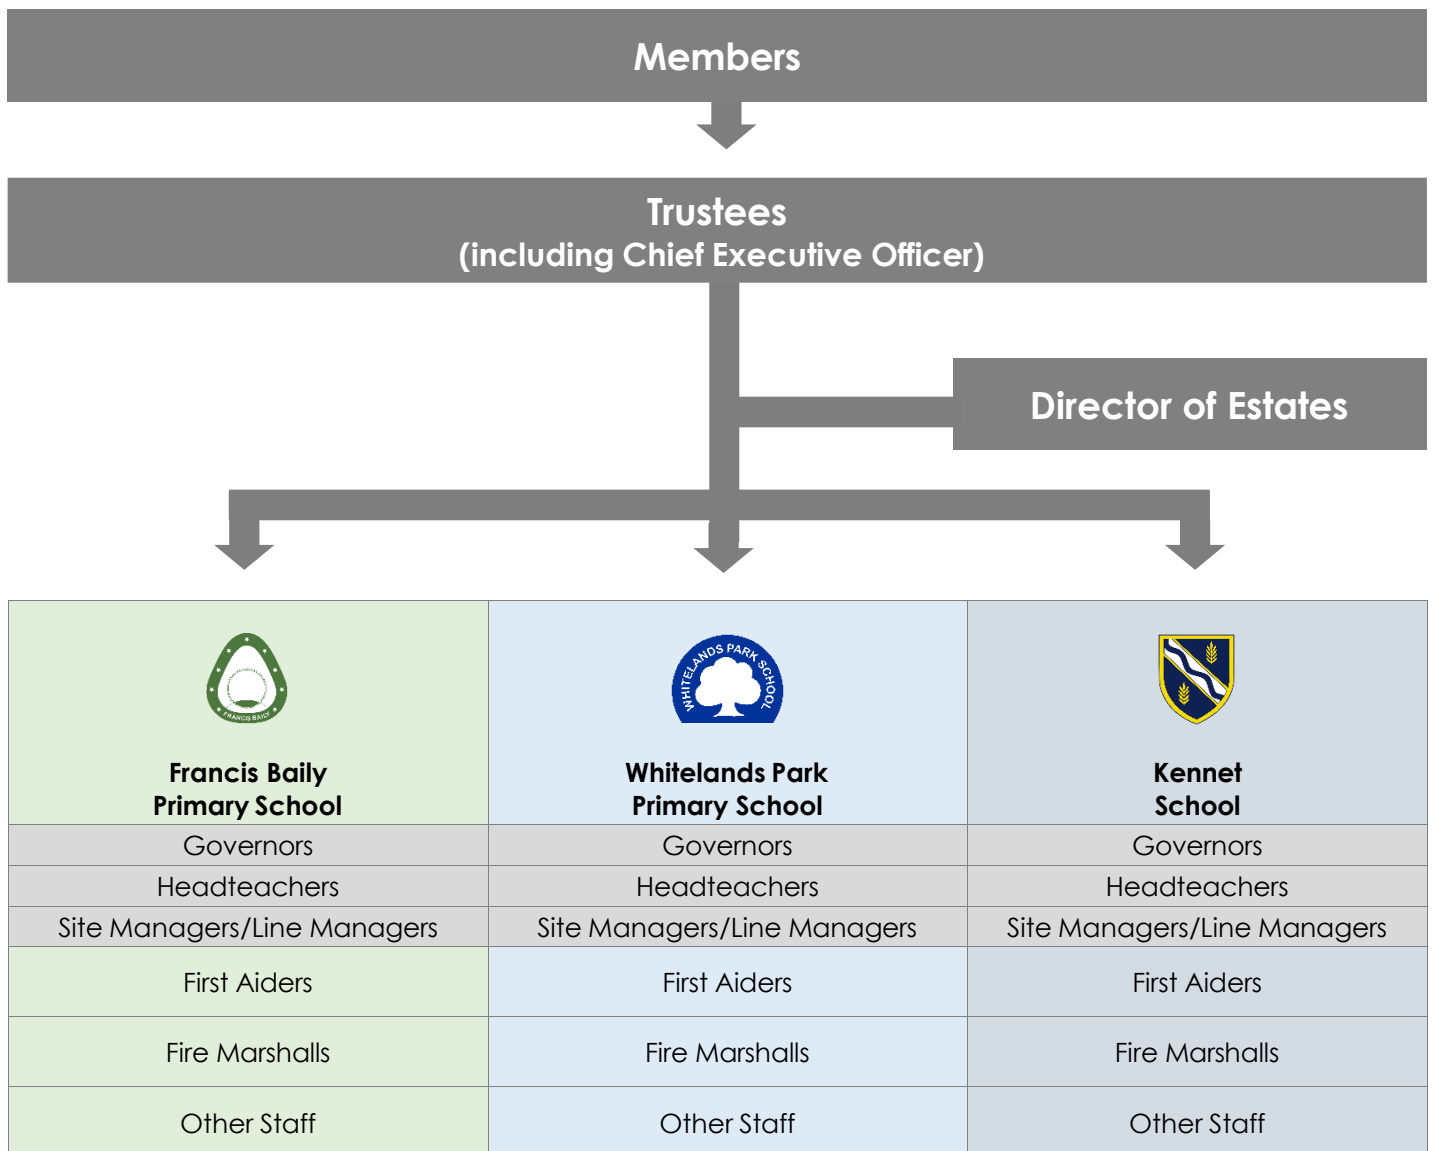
Members

Trustees
(including Chief Executive Officer)

Director of Estates

| FRANCIS BAILY<br>**Francis Baily Primary School** | WHITELANDS PARK SCHOOL<br>**Whitelands Park Primary School** | **Kennet School** |
|---|---|---|
| Governors | Governors | Governors |
| Headteachers | Headteachers | Headteachers |
| Site Managers/Line Managers | Site Managers/Line Managers | Site Managers/Line Managers |
| First Aiders | First Aiders | First Aiders |
| Fire Marshalls | Fire Marshalls | Fire Marshalls |
| Other Staff | Other Staff | Other Staff |